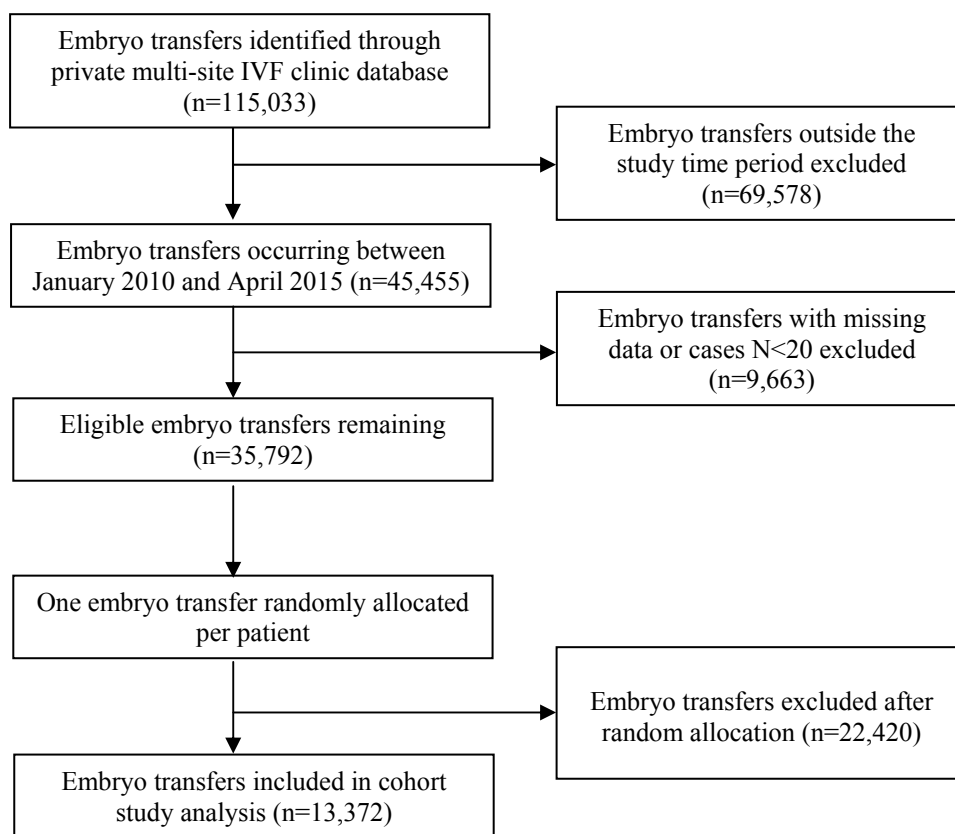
Embryo transfers identified through private multi-site IVF clinic database (n=115,033)

Embryo transfers outside the study time period excluded (n=69,578)

Embryo transfers occurring between January 2010 and April 2015 (n=45,455)

Embryo transfers with missing data or cases N<20 excluded (n=9,663)

Eligible embryo transfers remaining (n=35,792)

One embryo transfer randomly allocated per patient

Embryo transfers excluded after random allocation (n=22,420)

Embryo transfers included in cohort study analysis (n=13,372)